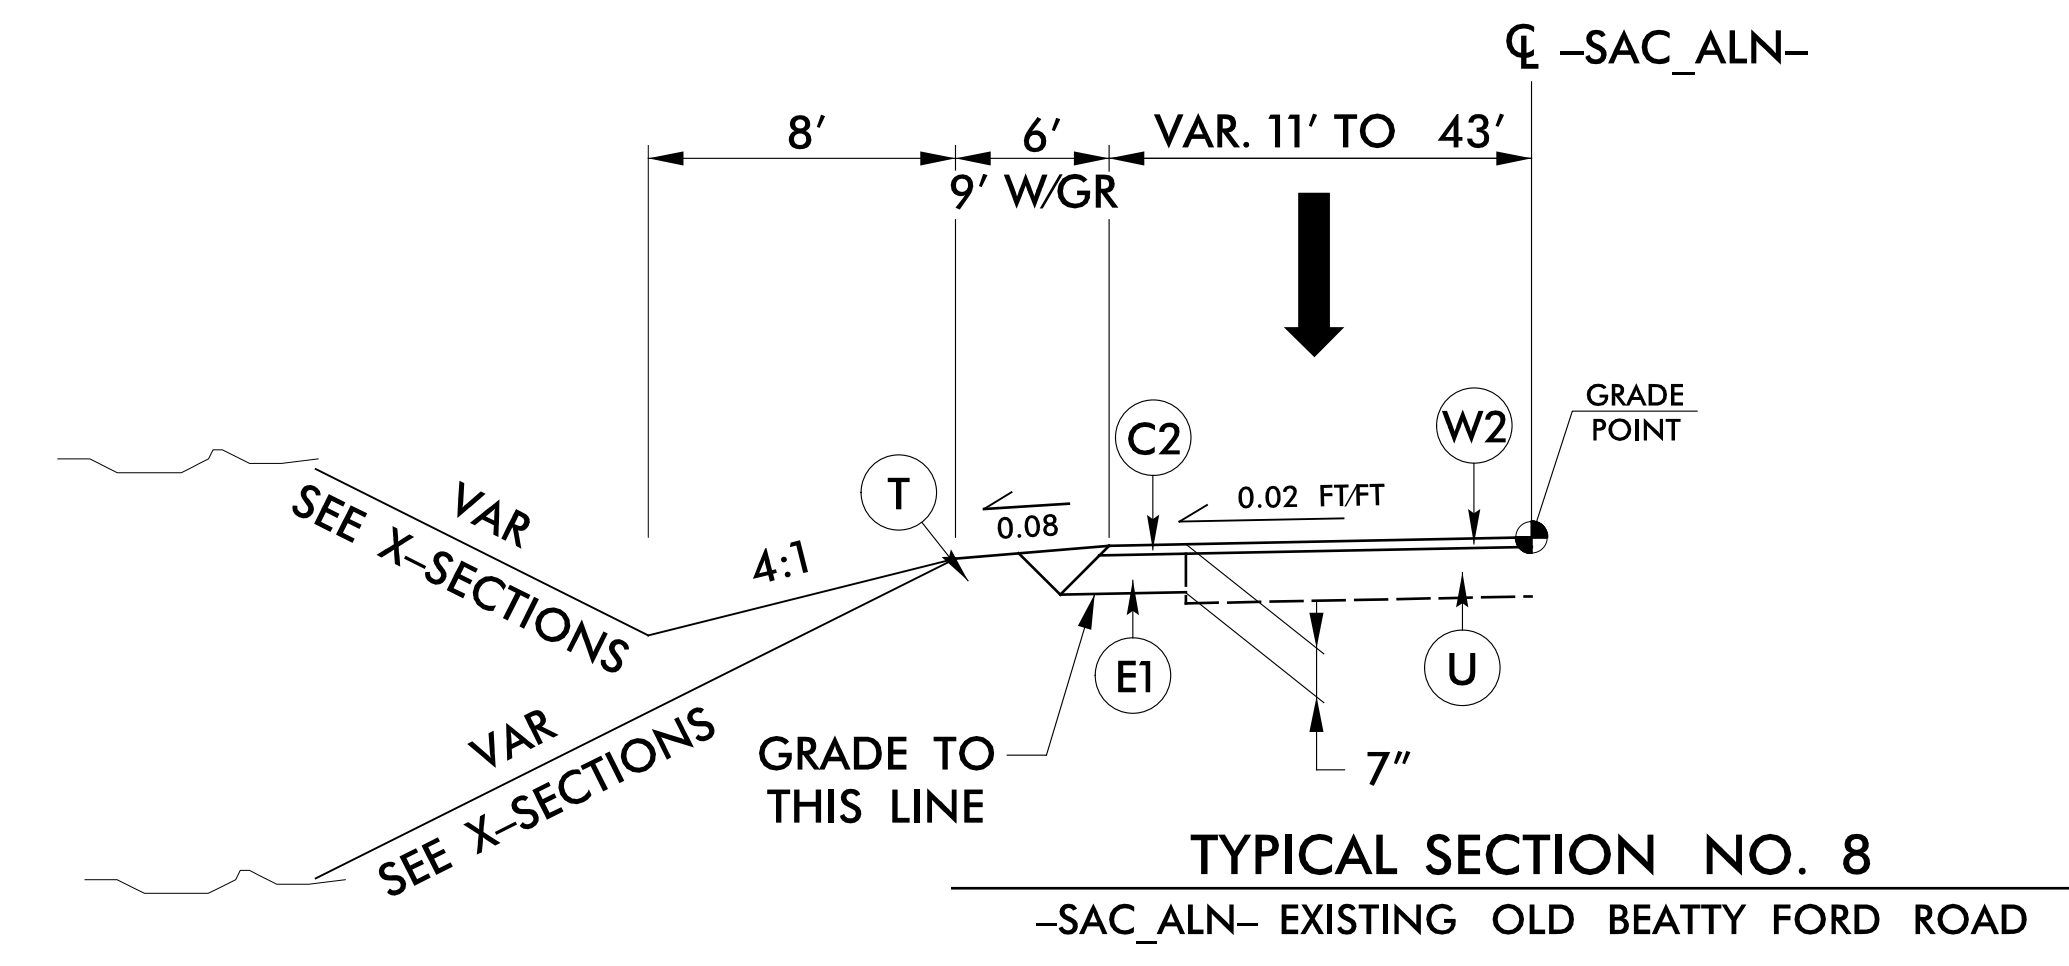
℄ –SAC_ALN–

8′

6′

9′ W/GR

VAR. 11′ TO 43′

GRADE POINT

C2

W2

T

0.08

0.02 FT/FT

VAR

SEE X–SECTIONS

4:1

E1

U

VAR

SEE X–SECTIONS

GRADE TO THIS LINE

7″

TYPICAL SECTION NO. 8

–SAC_ALN– EXISTING OLD BEATTY FORD ROAD